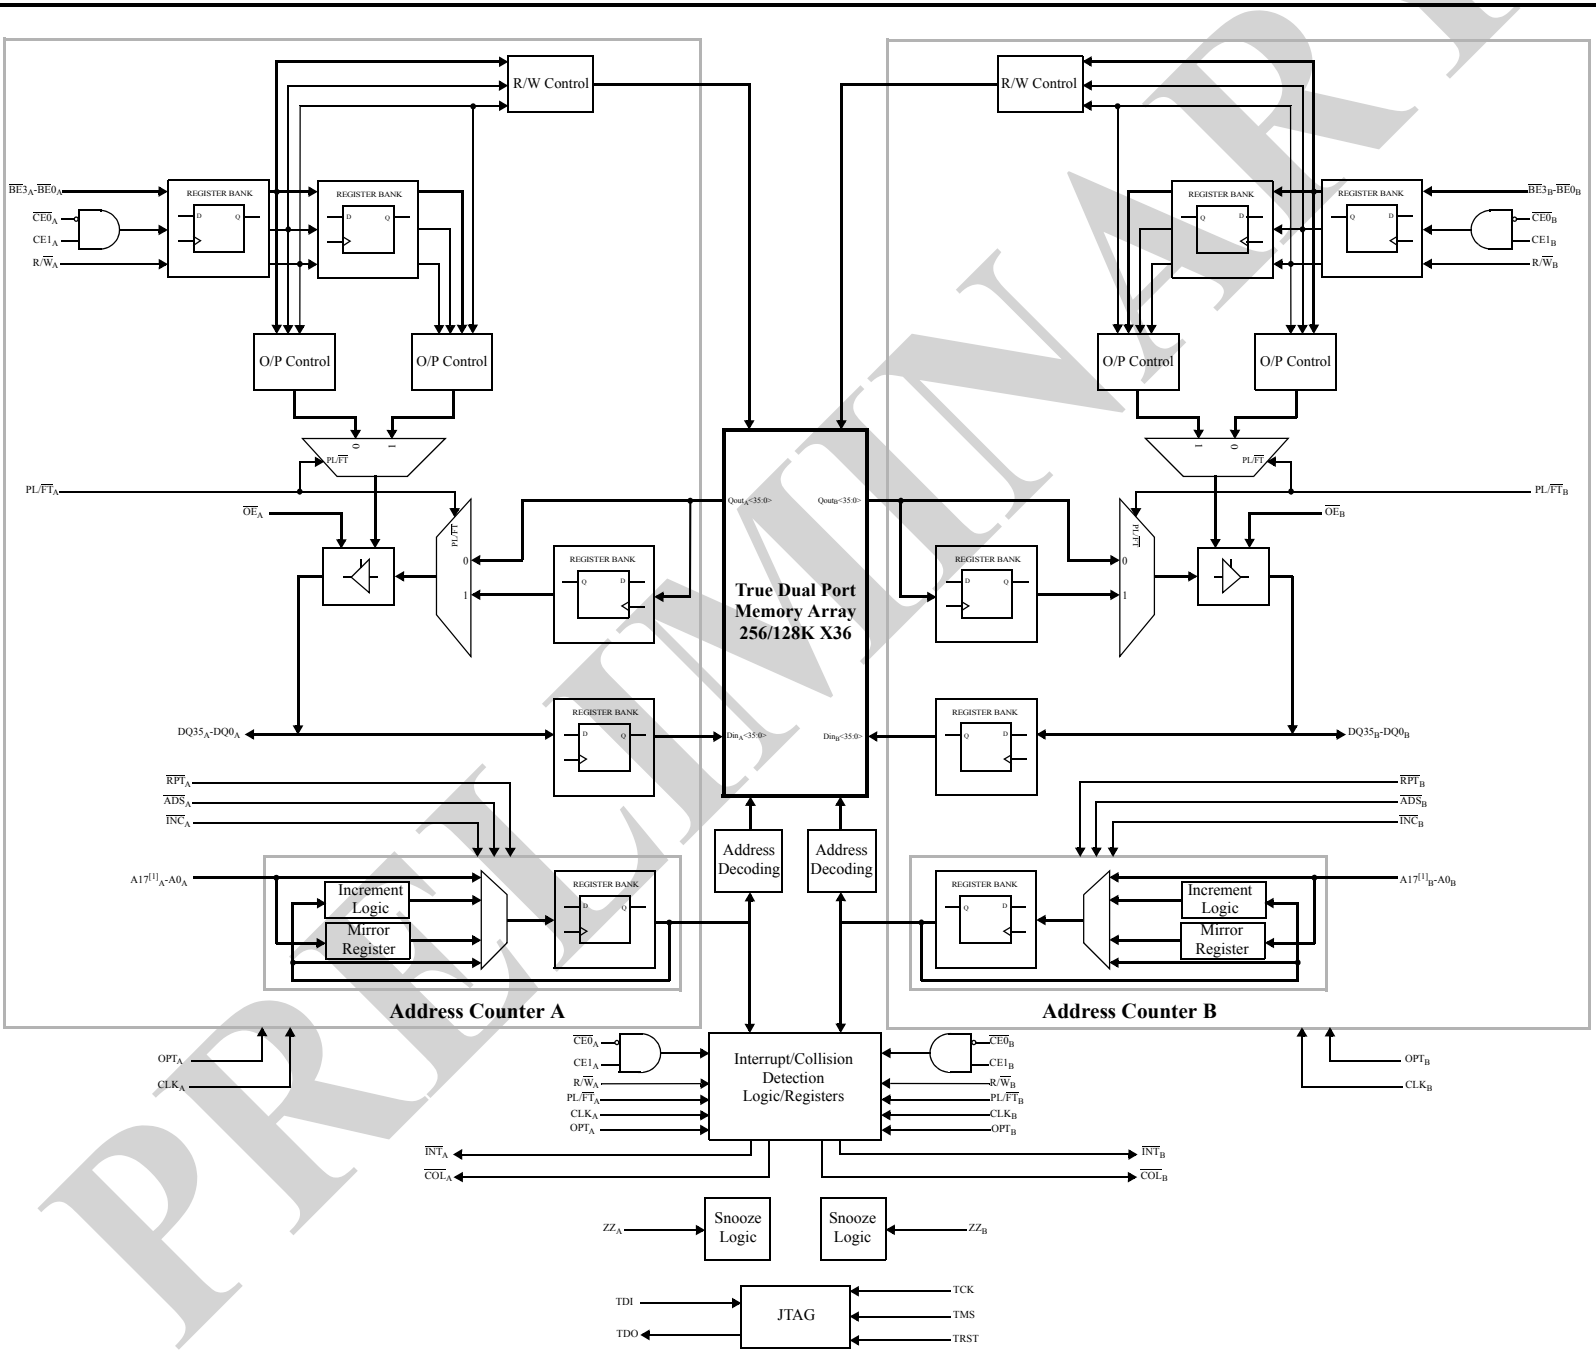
R/W Control

R/W Control

$\overline{BE3}_A$-$\overline{BE0}_A$
$\overline{CE0}_A$
$CE1_A$
$R/\overline{W}_A$

REGISTER BANK
D Q

REGISTER BANK
D Q

REGISTER BANK
Q D

REGISTER BANK
Q D

$\overline{BE3}_B$-$\overline{BE0}_B$
$\overline{CE0}_B$
$CE1_B$
$R/\overline{W}_B$

O/P Control
O/P Control
O/P Control
O/P Control

0 1
$PL/\overline{FT}$
1 0
$PL/\overline{FT}$

$PL/\overline{FT}_A$
$PL/\overline{FT}_B$

$\overline{OE}_A$
$\overline{OE}_B$

$PL/\overline{FT}$
0
1

$PL/\overline{FT}$
0
1

$Qout_A$<35:0>
$Qout_B$<35:0>

REGISTER BANK
Q D

REGISTER BANK
D Q

True Dual Port Memory Array 256/128K X36

$DQ35_A$-$DQ0_A$

REGISTER BANK
D Q

$Din_A$<35:0>
$Din_B$<35:0>

REGISTER BANK
Q D

$DQ35_B$-$DQ0_B$

$\overline{RPT}_A$
$\overline{ADS}_A$
$\overline{INC}_A$

$\overline{RPT}_B$
$\overline{ADS}_B$
$\overline{INC}_B$

$A17^{[1]}_A$-$A0_A$
Increment Logic
Mirror Register
REGISTER BANK
D Q

Address Decoding
Address Decoding

REGISTER BANK
Q D
Increment Logic
Mirror Register
$A17^{[1]}_B$-$A0_B$

Address Counter A
Address Counter B

$OPT_A$
$CLK_A$

$OPT_B$
$CLK_B$

$\overline{CE0}_A$
$CE1_A$
$R/\overline{W}_A$
$PL/\overline{FT}_A$
$CLK_A$
$OPT_A$

Interrupt/Collision Detection Logic/Registers

$\overline{CE0}_B$
$CE1_B$
$R/\overline{W}_B$
$PL/\overline{FT}_B$
$CLK_B$
$OPT_B$

$\overline{INT}_A$
$\overline{COL}_A$
$\overline{INT}_B$
$\overline{COL}_B$

$ZZ_A$
Snooze Logic
Snooze Logic
$ZZ_B$

TDI
TDO
JTAG
TCK
TMS
TRST

PRELIMINARY